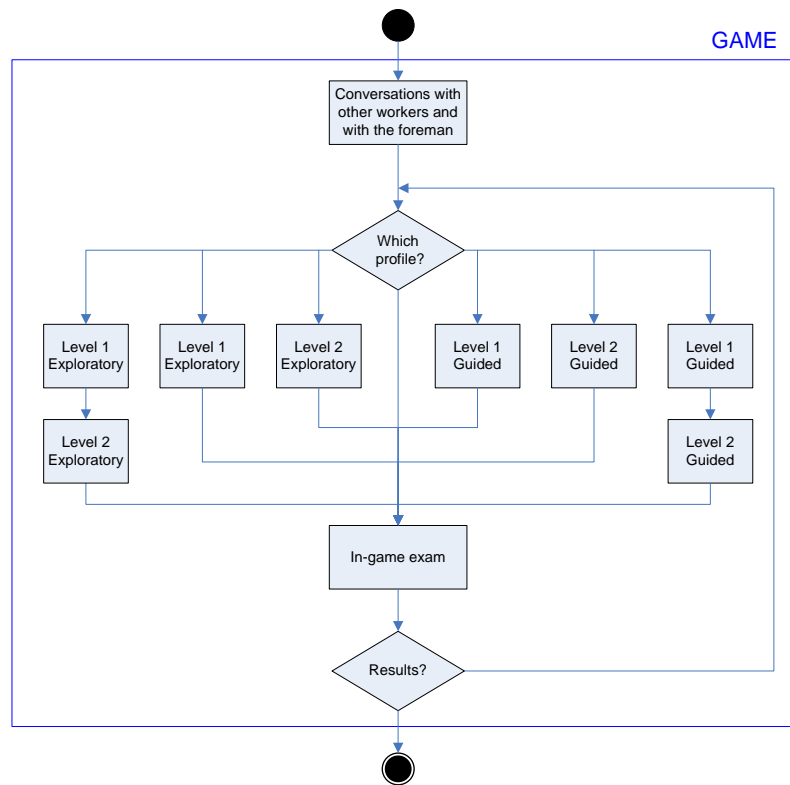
GAME

Conversations with other workers and with the foreman

Which profile?

Level 1 Exploratory

Level 1 Exploratory

Level 2 Exploratory

Level 1 Guided

Level 2 Guided

Level 1 Guided

Level 2 Exploratory

Level 2 Guided

In-game exam

Results?